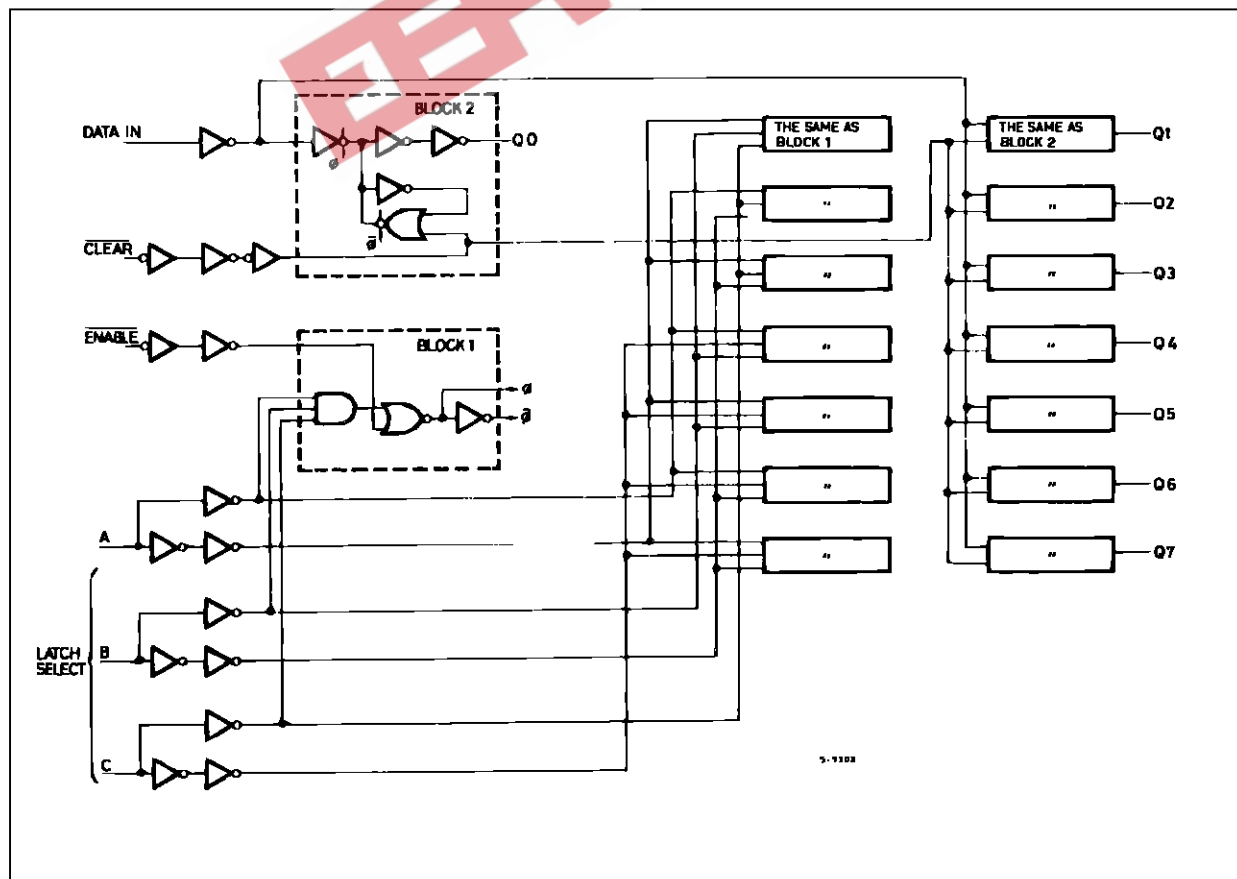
DATA IN

BLOCK 2

Q0

$\phi$

$\bar{\phi}$

$\overline{CLEAR}$

$\overline{ENABLE}$

BLOCK 1

$\phi$

$\bar{\phi}$

A

LATCH SELECT

B

C

THE SAME AS BLOCK 1

"

"

"

"

"

"

THE SAME AS BLOCK 2

Q1

"

Q2

"

Q3

"

Q4

"

Q5

"

Q6

"

Q7

5-9303